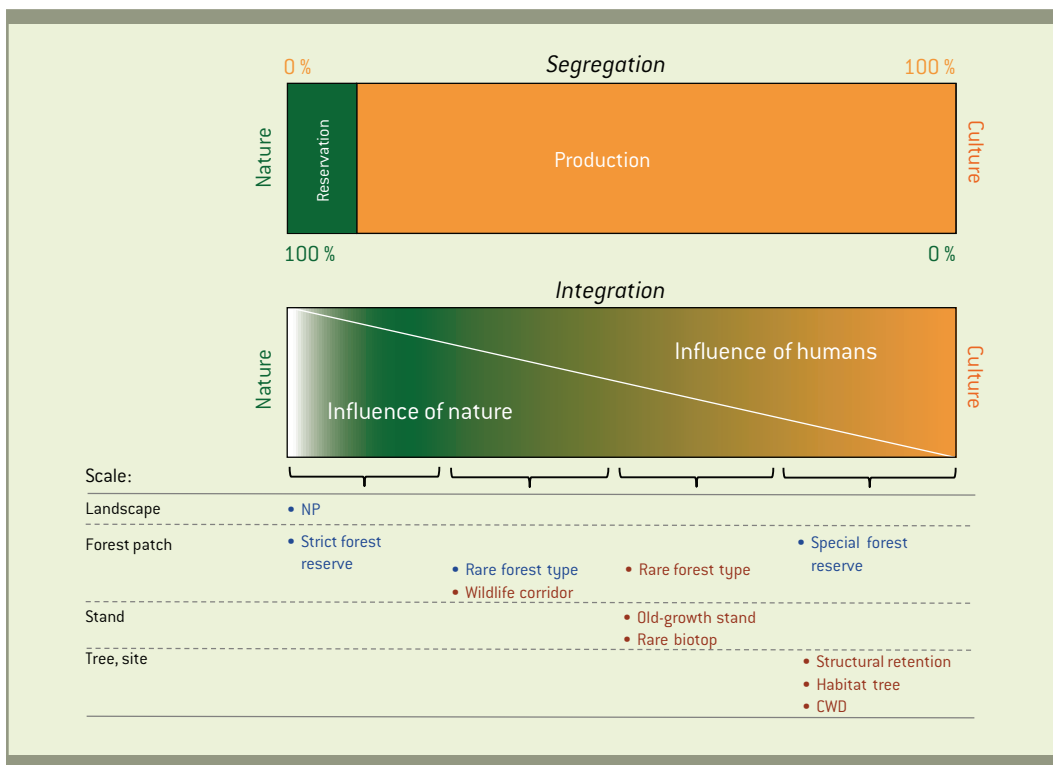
0 %
Segregation
100 %

Nature
Reservation
Production
Culture

100 %
0 %

Integration

Nature
Influence of humans
Influence of nature
Culture

Scale:

Landscape
• NP

Forest patch
• Strict forest reserve
• Rare forest type
• Wildlife corridor
• Rare forest type
• Special forest reserve

Stand
• Old-growth stand
• Rare biotop

Tree, site
• Structural retention
• Habitat tree
• CWD